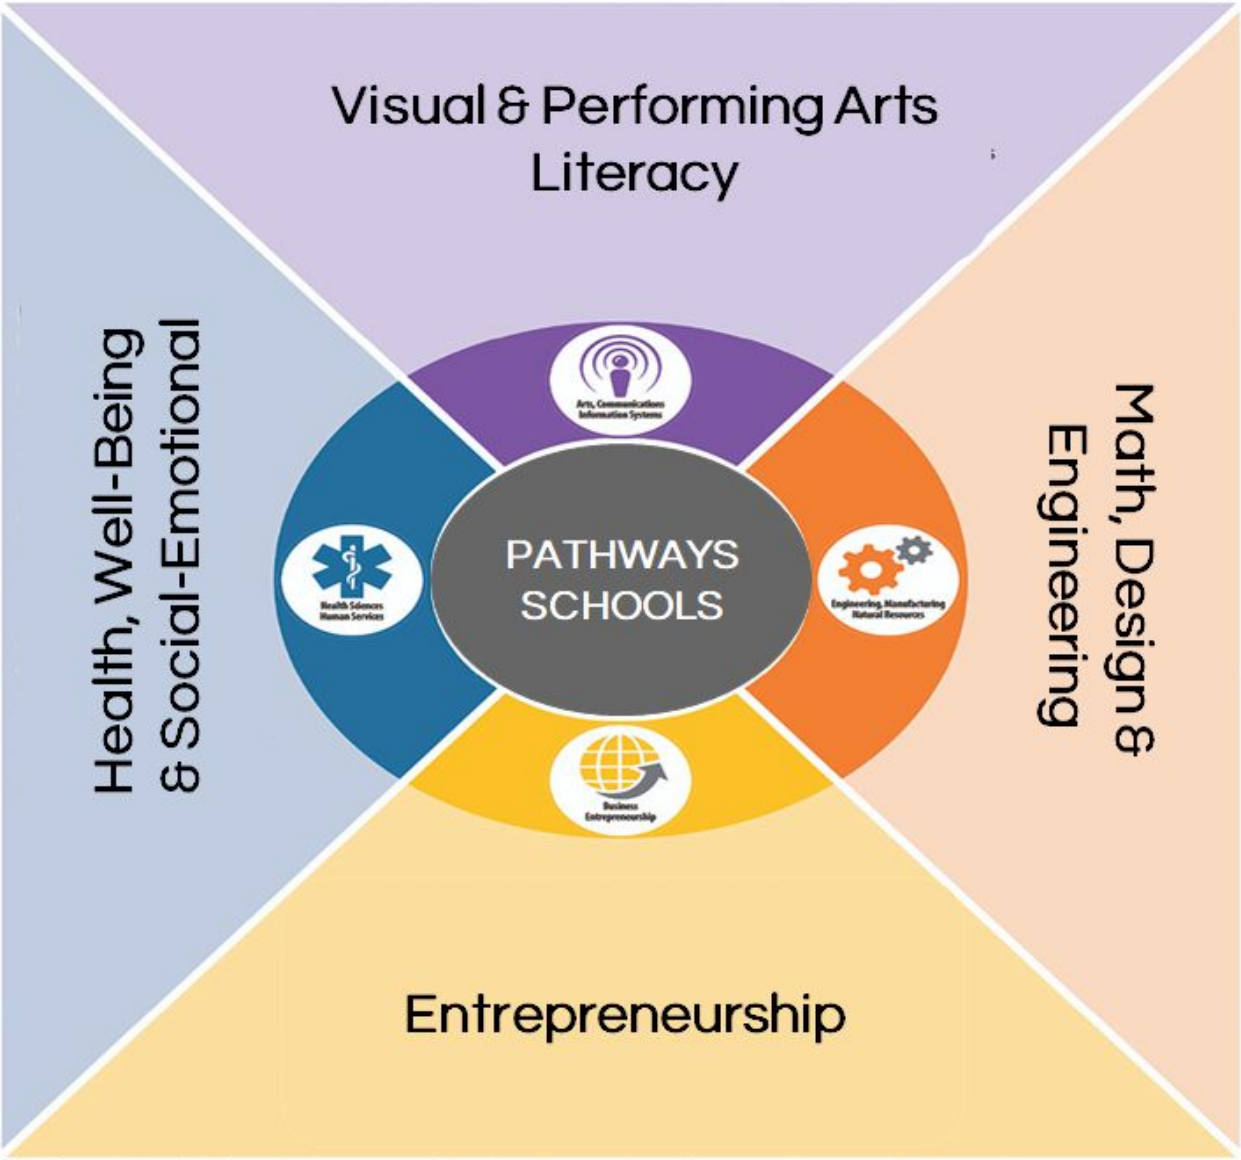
Visual & Performing Arts Literacy

Health, Well-Being & Social-Emotional

Arts, Communications Information Systems

Health Sciences Human Services

PATHWAYS SCHOOLS

Engineering, Manufacturing Natural Resources

Business Entrepreneurship

Math, Design & Engineering

Entrepreneurship